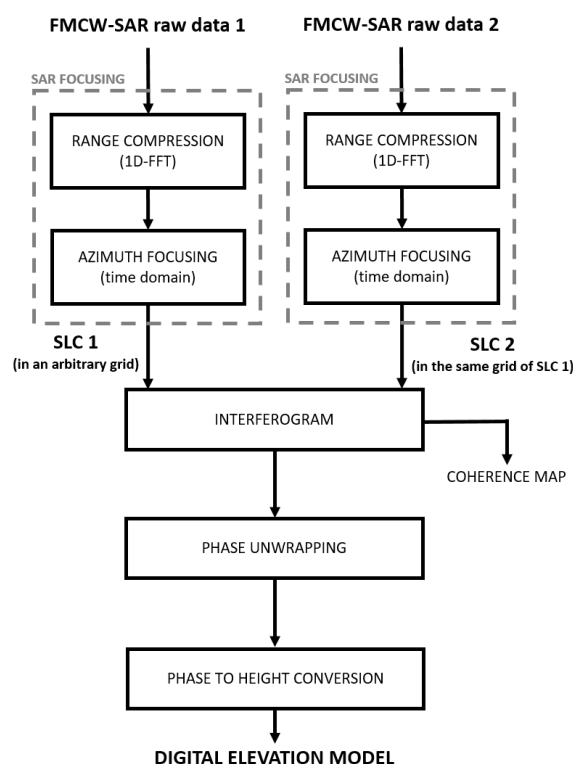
FMCW-SAR raw data 1

FMCW-SAR raw data 2

SAR FOCUSING

RANGE COMPRESSION (1D-FFT)

AZIMUTH FOCUSING (time domain)

SAR FOCUSING

RANGE COMPRESSION (1D-FFT)

AZIMUTH FOCUSING (time domain)

SLC 1 (in an arbitrary grid)

SLC 2 (in the same grid of SLC 1)

INTERFEROGRAM

COHERENCE MAP

PHASE UNWRAPPING

PHASE TO HEIGHT CONVERSION

DIGITAL ELEVATION MODEL